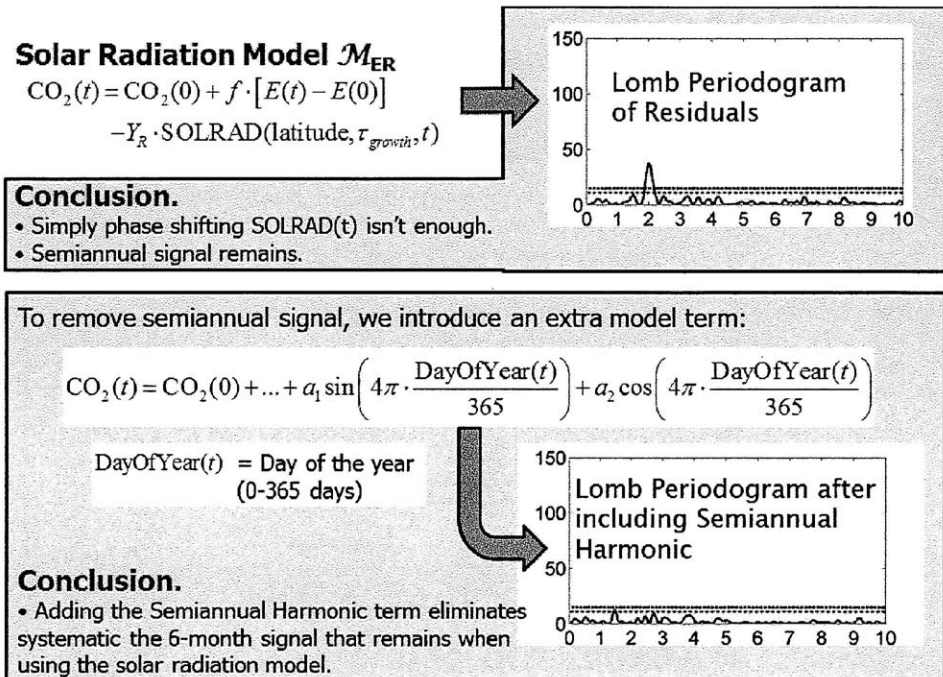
Solar Radiation Model $\mathcal{M}_{ER}$

$CO_2(t) = CO_2(0) + f \cdot [E(t) - E(0)] - Y_R \cdot \text{SOLRAD}(\text{latitude}, \tau_{growth}, t)$

150
100
50
0
0 1 2 3 4 5 6 7 8 9 10

Lomb Periodogram of Residuals

Conclusion.
• Simply phase shifting SOLRAD(t) isn't enough.
• Semiannual signal remains.

To remove semiannual signal, we introduce an extra model term:

$CO_2(t) = CO_2(0) + ... + a_1 \sin\left(4\pi \cdot \frac{\text{DayOfYear}(t)}{365}\right) + a_2 \cos\left(4\pi \cdot \frac{\text{DayOfYear}(t)}{365}\right)$

DayOfYear$(t)$ = Day of the year (0-365 days)

150
100
50
0
0 1 2 3 4 5 6 7 8 9 10

Lomb Periodogram after including Semiannual Harmonic

Conclusion.
• Adding the Semiannual Harmonic term eliminates systematic the 6-month signal that remains when using the solar radiation model.